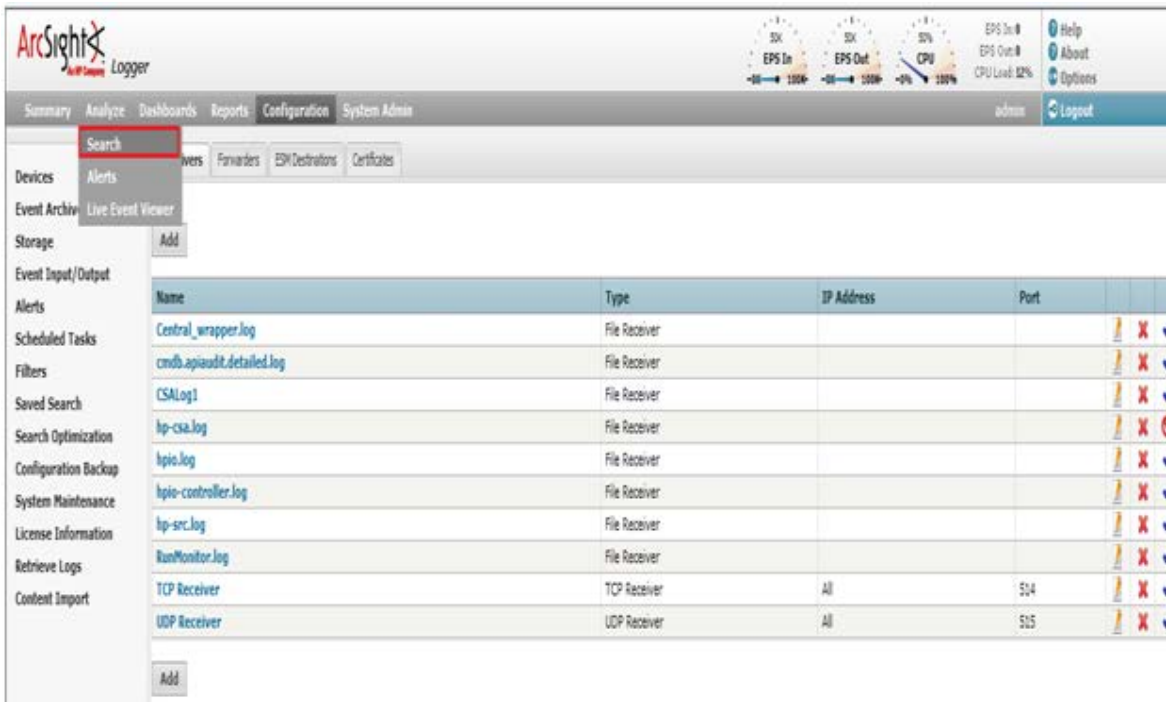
ArcSight Logger

5K EPS In 5K EPS Out 50% CPU

EPS In: 0
EPS Out: 0
CPU Load: 12%

Help
About
Options

Summary Analyze Dashboards Reports Configuration System Admin admin Logout

Search
Alerts
Live Event Viewer

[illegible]vers Forwarders ESM Destinations Certificates

Devices
Event Archive
Storage
Event Input/Output
Alerts
Scheduled Tasks
Filters
Saved Search
Search Optimization
Configuration Backup
System Maintenance
License Information
Retrieve Logs
Content Import

Add

| Name | Type | IP Address | Port |
|---|---|---|---|
| Central_wrapper.log | File Receiver | | |
| cmdb.apiaudit.detailed.log | File Receiver | | |
| CSALog1 | File Receiver | | |
| hp-csa.log | File Receiver | | |
| hpio.log | File Receiver | | |
| hpio-controller.log | File Receiver | | |
| hp-src.log | File Receiver | | |
| RunMonitor.log | File Receiver | | |
| TCP Receiver | TCP Receiver | All | 514 |
| UDP Receiver | UDP Receiver | All | 515 |

Add